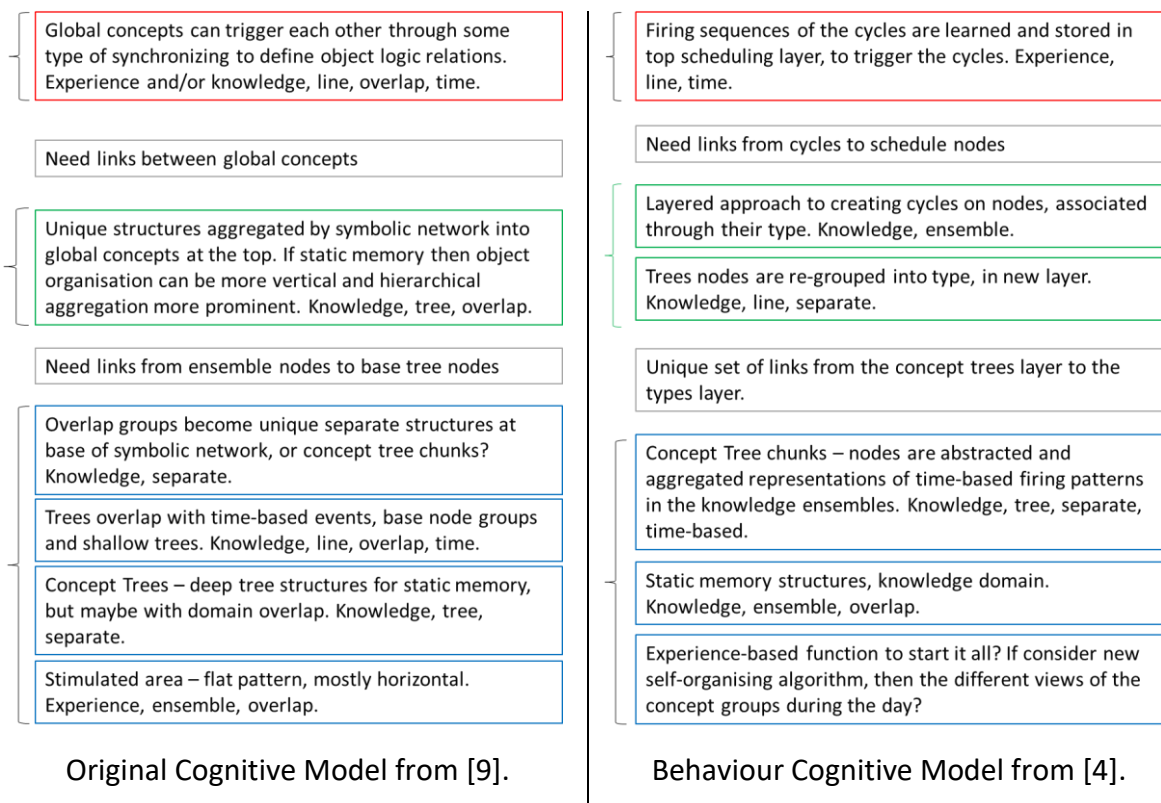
Global concepts can trigger each other through some type of synchronizing to define object logic relations. Experience and/or knowledge, line, overlap, time.

Need links between global concepts

Unique structures aggregated by symbolic network into global concepts at the top. If static memory then object organisation can be more vertical and hierarchical aggregation more prominent. Knowledge, tree, overlap.

Need links from ensemble nodes to base tree nodes

Overlap groups become unique separate structures at base of symbolic network, or concept tree chunks? Knowledge, separate.

Trees overlap with time-based events, base node groups and shallow trees. Knowledge, line, overlap, time.

Concept Trees – deep tree structures for static memory, but maybe with domain overlap. Knowledge, tree, separate.

Stimulated area – flat pattern, mostly horizontal. Experience, ensemble, overlap.

Original Cognitive Model from [9].

Firing sequences of the cycles are learned and stored in top scheduling layer, to trigger the cycles. Experience, line, time.

Need links from cycles to schedule nodes

Layered approach to creating cycles on nodes, associated through their type. Knowledge, ensemble.

Trees nodes are re-grouped into type, in new layer. Knowledge, line, separate.

Unique set of links from the concept trees layer to the types layer.

Concept Tree chunks – nodes are abstracted and aggregated representations of time-based firing patterns in the knowledge ensembles. Knowledge, tree, separate, time-based.

Static memory structures, knowledge domain. Knowledge, ensemble, overlap.

Experience-based function to start it all? If consider new self-organising algorithm, then the different views of the concept groups during the day?

Behaviour Cognitive Model from [4].